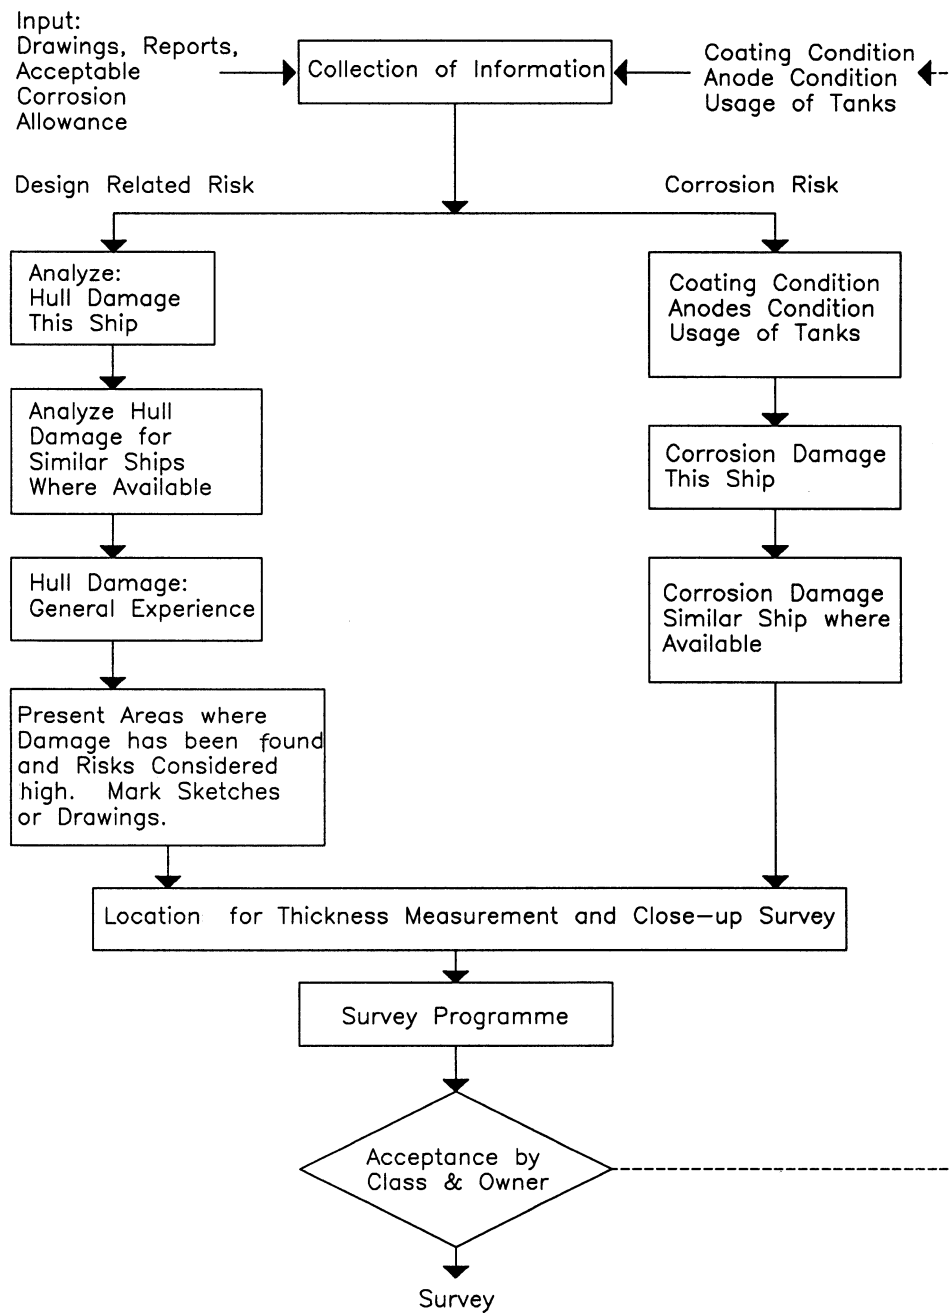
Input:
Drawings, Reports, Acceptable Corrosion Allowance

Collection of Information

Coating Condition
Anode Condition
Usage of Tanks

Design Related Risk

Corrosion Risk

Analyze:
Hull Damage
This Ship

Analyze Hull Damage for Similar Ships Where Available

Hull Damage:
General Experience

Present Areas where Damage has been found and Risks Considered high. Mark Sketches or Drawings.

Coating Condition
Anodes Condition
Usage of Tanks

Corrosion Damage
This Ship

Corrosion Damage
Similar Ship where Available

Location for Thickness Measurement and Close-up Survey

Survey Programme

Acceptance by
Class & Owner

Survey